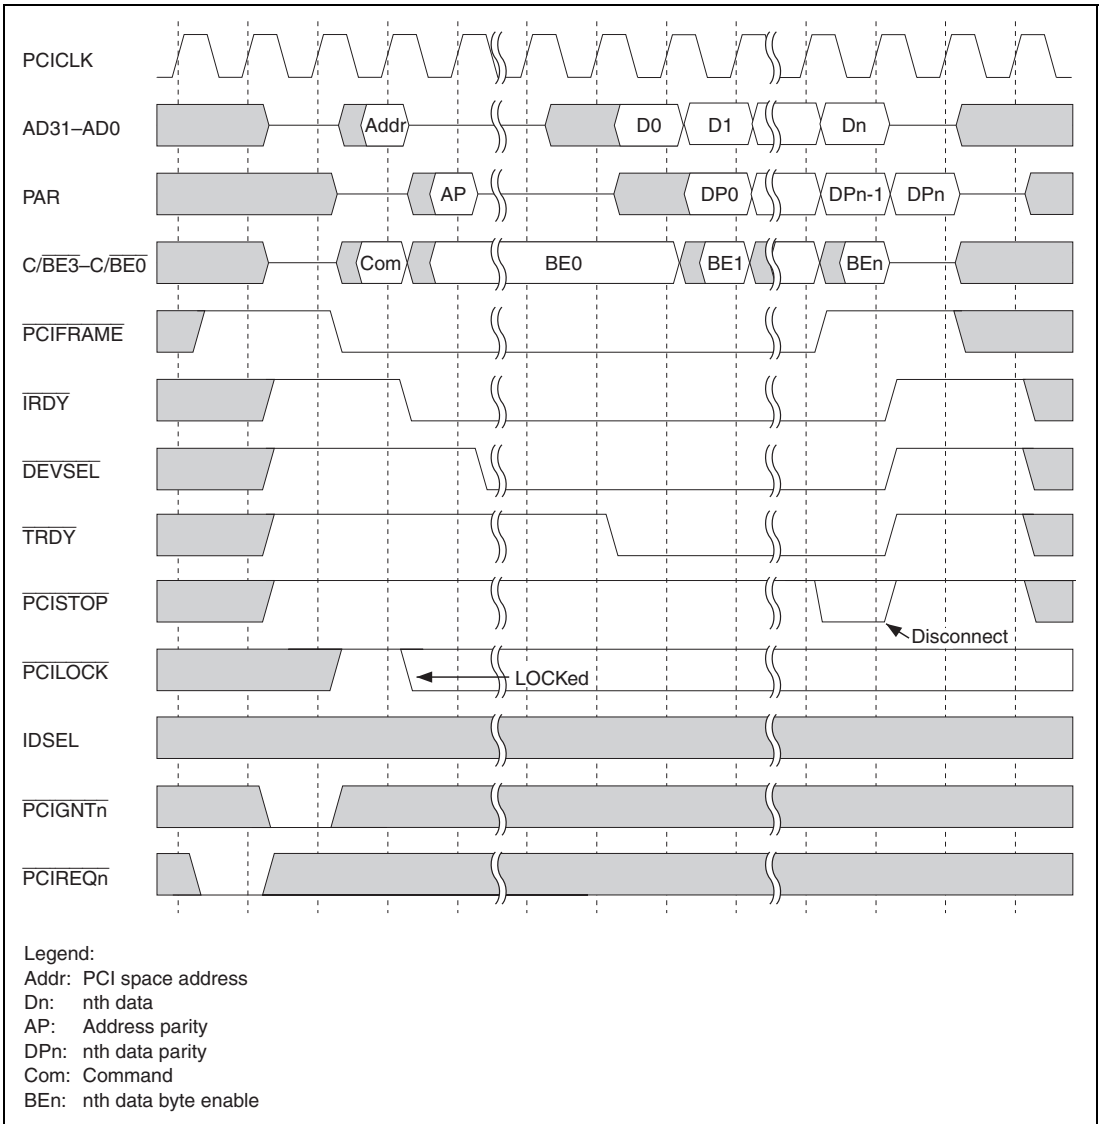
PCICLK

AD31–AD0 Addr D0 D1 Dn

PAR AP DP0 DPn-1 DPn

C/$\overline{BE3}$–C/$\overline{BE0}$ Com BE0 BE1 BEn

$\overline{PCIFRAME}$

$\overline{IRDY}$

$\overline{DEVSEL}$

$\overline{TRDY}$

$\overline{PCISTOP}$ Disconnect

$\overline{PCILOCK}$ LOCKed

IDSEL

$\overline{PCIGNTn}$

$\overline{PCIREQn}$

Legend:
Addr: PCI space address
Dn: nth data
AP: Address parity
DPn: nth data parity
Com: Command
BEn: nth data byte enable